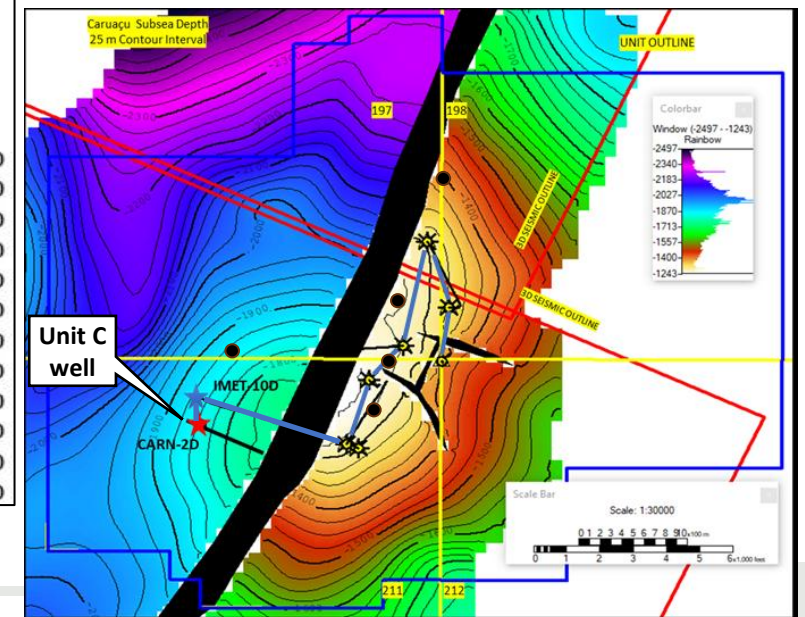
Caruaçu Subsea Depth
25 m Contour Interval

UNIT OUTLINE

197
198

Colorbar
Window (-2497 - -1243)
Rainbow
-2497
-2340
-2183
-2027
-1870
-1713
-1557
-1400
-1243

3D SEISMIC OUTLINE
3D SEISMIC OUTLINE

-2100
-2000
-1900
-1800
-1700
-1600
-1500
-1400

Unit C well

IMET-10D
CARN-2D

Scale Bar
Scale: 1:30000
0 1 2 3 4 5 6 7 8 9 10 x100 m
0 1 2 3 4 5 6 x1,000 feet

211
212